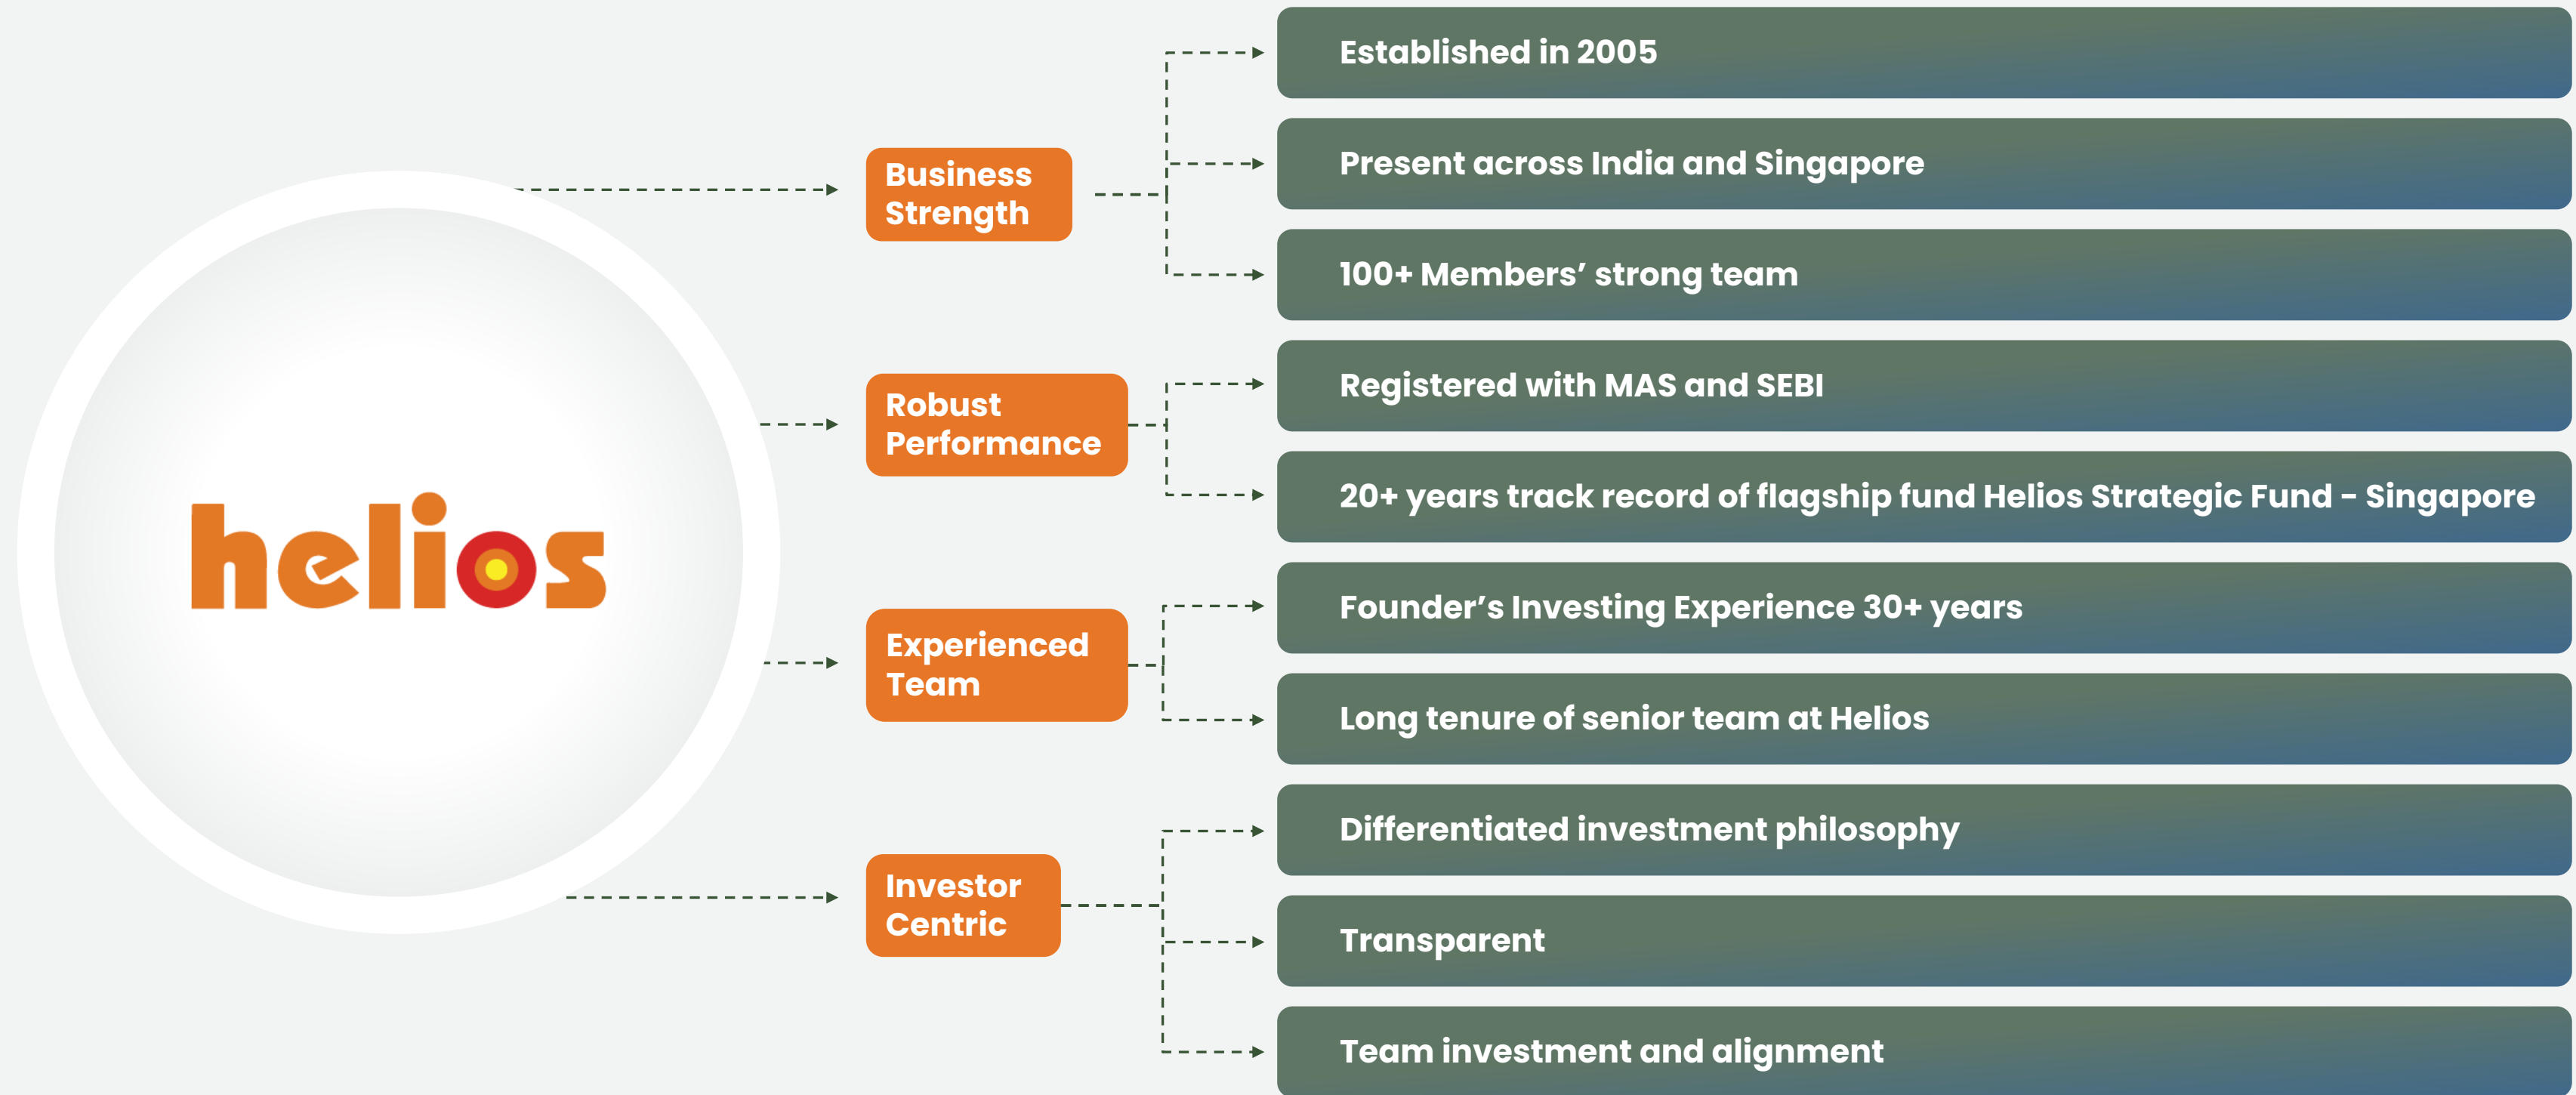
helios

Business Strength

Established in 2005

Present across India and Singapore

100+ Members’ strong team

Robust Performance

Registered with MAS and SEBI

20+ years track record of flagship fund Helios Strategic Fund - Singapore

Experienced Team

Founder’s Investing Experience 30+ years

Long tenure of senior team at Helios

Investor Centric

Differentiated investment philosophy

Transparent

Team investment and alignment